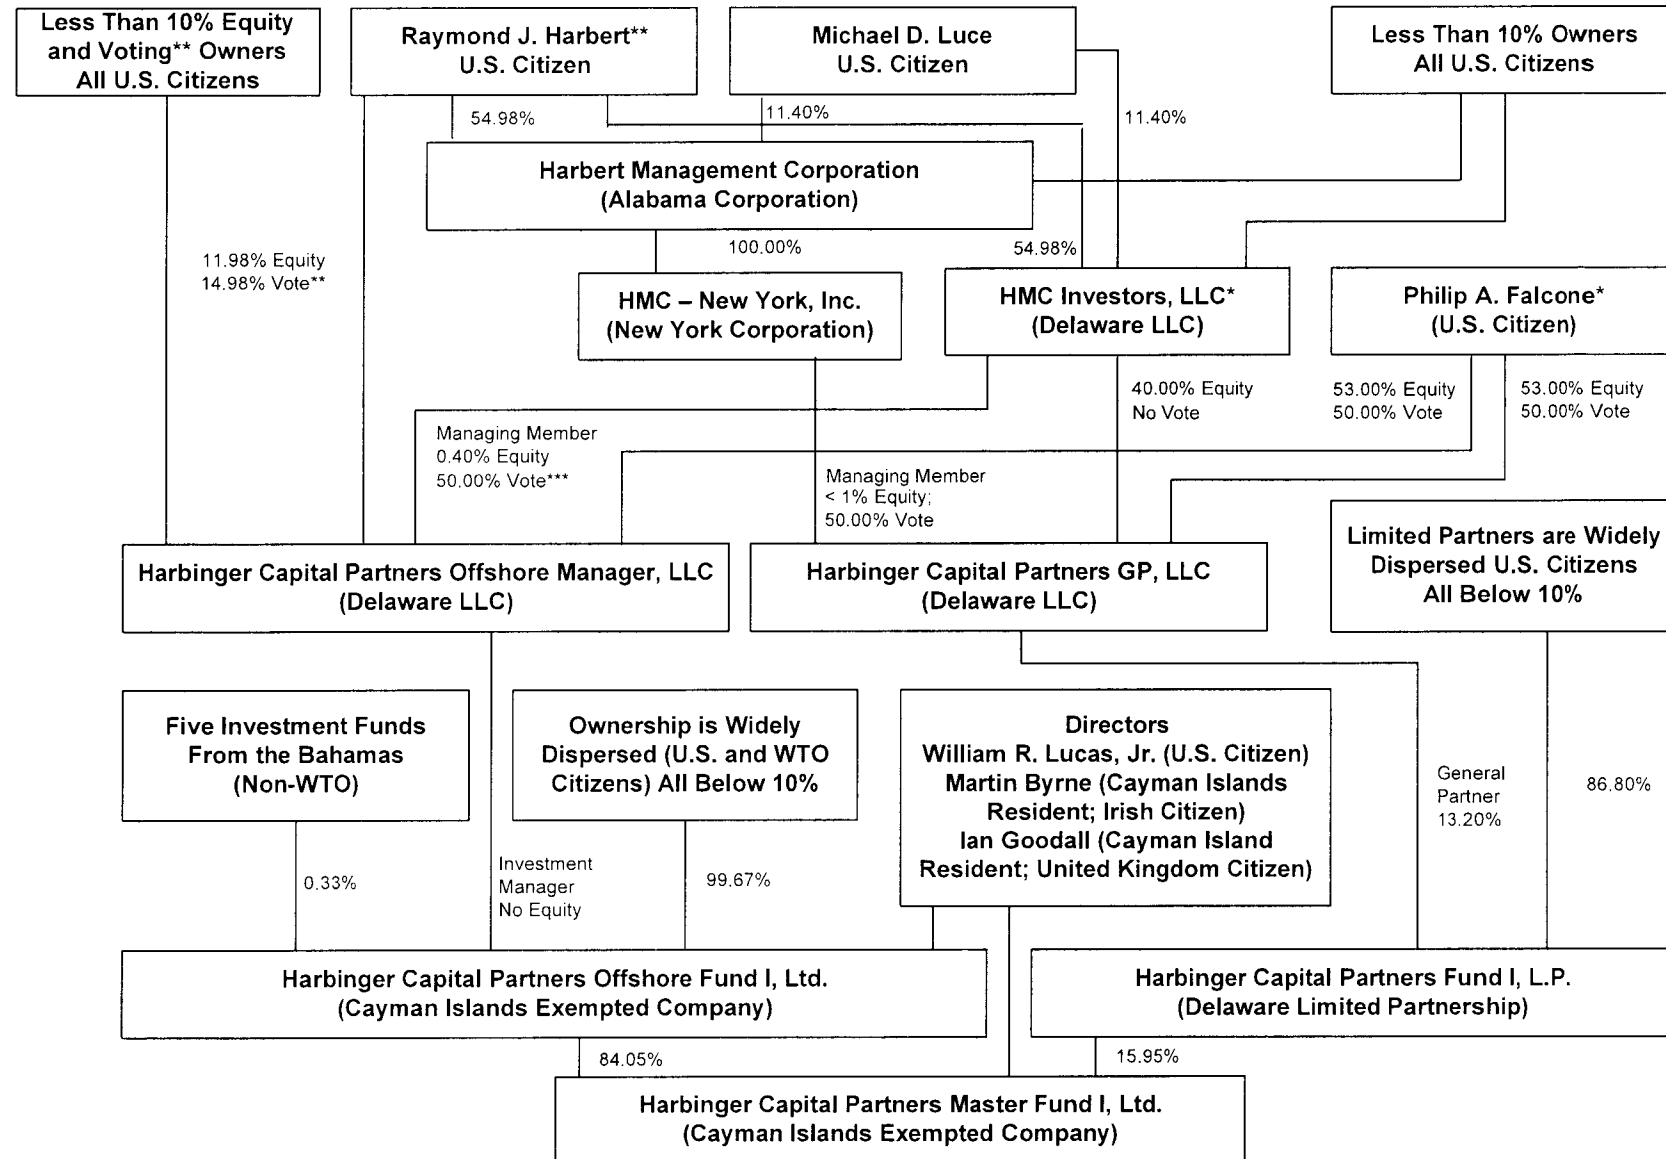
Less Than 10% Equity and Voting** Owners All U.S. Citizens

Raymond J. Harbert** U.S. Citizen

Michael D. Luce U.S. Citizen

Less Than 10% Owners All U.S. Citizens

54.98%

11.40%

11.40%

Harbert Management Corporation (Alabama Corporation)

11.98% Equity
14.98% Vote**

100.00%

54.98%

HMC – New York, Inc. (New York Corporation)

HMC Investors, LLC* (Delaware LLC)

Philip A. Falcone* (U.S. Citizen)

40.00% Equity
No Vote

53.00% Equity
50.00% Vote

53.00% Equity
50.00% Vote

Managing Member
0.40% Equity
50.00% Vote***

Managing Member
< 1% Equity;
50.00% Vote

Harbinger Capital Partners Offshore Manager, LLC (Delaware LLC)

Harbinger Capital Partners GP, LLC (Delaware LLC)

Limited Partners are Widely Dispersed U.S. Citizens All Below 10%

Five Investment Funds From the Bahamas (Non-WTO)

Ownership is Widely Dispersed (U.S. and WTO Citizens) All Below 10%

Directors
William R. Lucas, Jr. (U.S. Citizen)
Martin Byrne (Cayman Islands Resident; Irish Citizen)
Ian Goodall (Cayman Island Resident; United Kingdom Citizen)

General Partner 13.20%

86.80%

0.33%

Investment Manager No Equity

99.67%

Harbinger Capital Partners Offshore Fund I, Ltd. (Cayman Islands Exempted Company)

Harbinger Capital Partners Fund I, L.P. (Delaware Limited Partnership)

84.05%

15.95%

Harbinger Capital Partners Master Fund I, Ltd. (Cayman Islands Exempted Company)